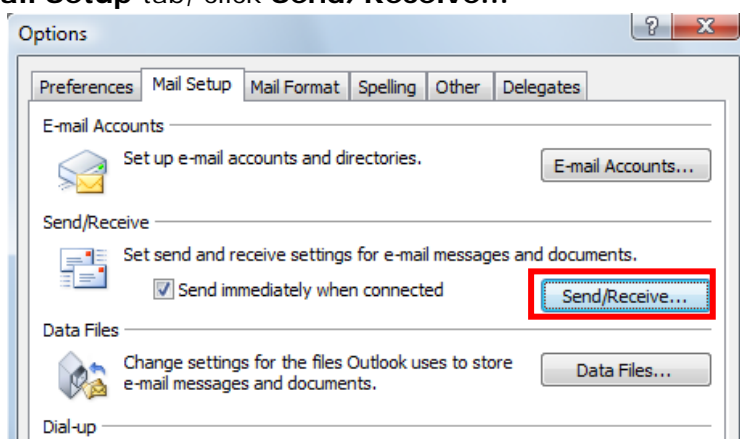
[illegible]ail Setup tab, click Send/Receive...

Options

?

X

Preferences | Mail Setup | Mail Format | Spelling | Other | Delegates

E-mail Accounts

Set up e-mail accounts and directories.

E-mail Accounts...

Send/Receive

Set send and receive settings for e-mail messages and documents.

Send immediately when connected

Send/Receive...

Data Files

Change settings for the files Outlook uses to store e-mail messages and documents.

Data Files...

Dial-up